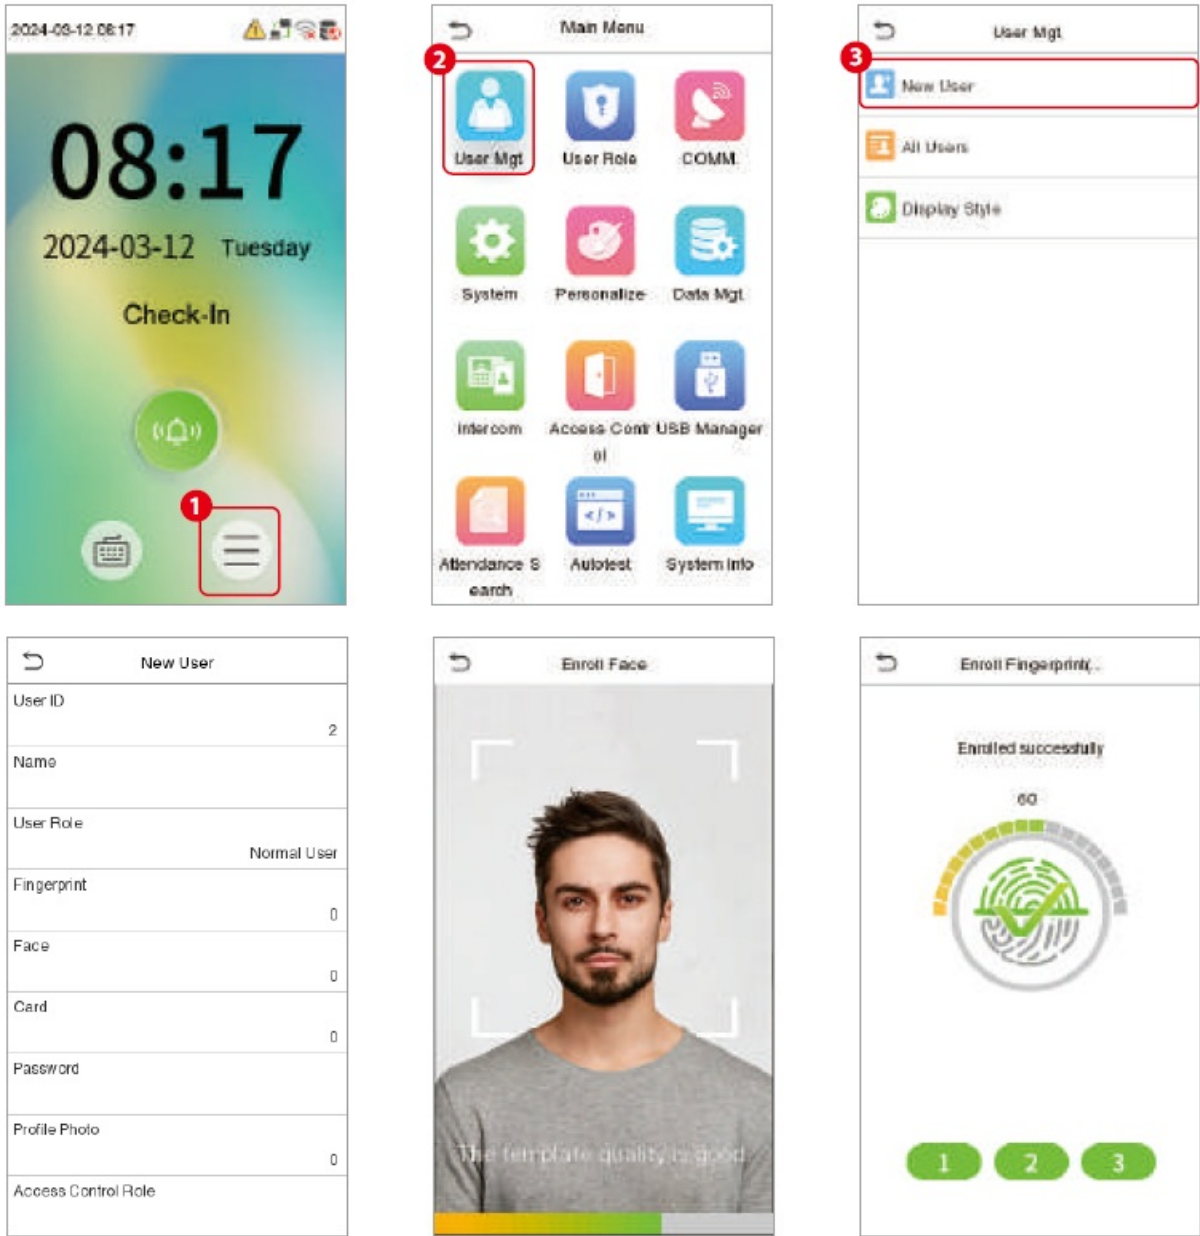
2024-03-12 08:17

08:17

2024-03-12 Tuesday

Check-In

1

Main Menu

2

User Mgt
User Role
COMM.
System
Personalize
Data Mgt
Intercom
Access Control
USB Manager
Attendance Search
Autotest
System Info

User Mgt

3

New User
All Users
Display Style

New User

| | |
|---|---|
| User ID | 2 |
| Name | |
| User Role | Normal User |
| Fingerprint | 0 |
| Face | 0 |
| Card | 0 |
| Password | |
| Profile Photo | 0 |
| Access Control Role | |

Enroll Face

The template quality is good

Enroll Fingerprint

Enrolled successfully

60

1 2 3